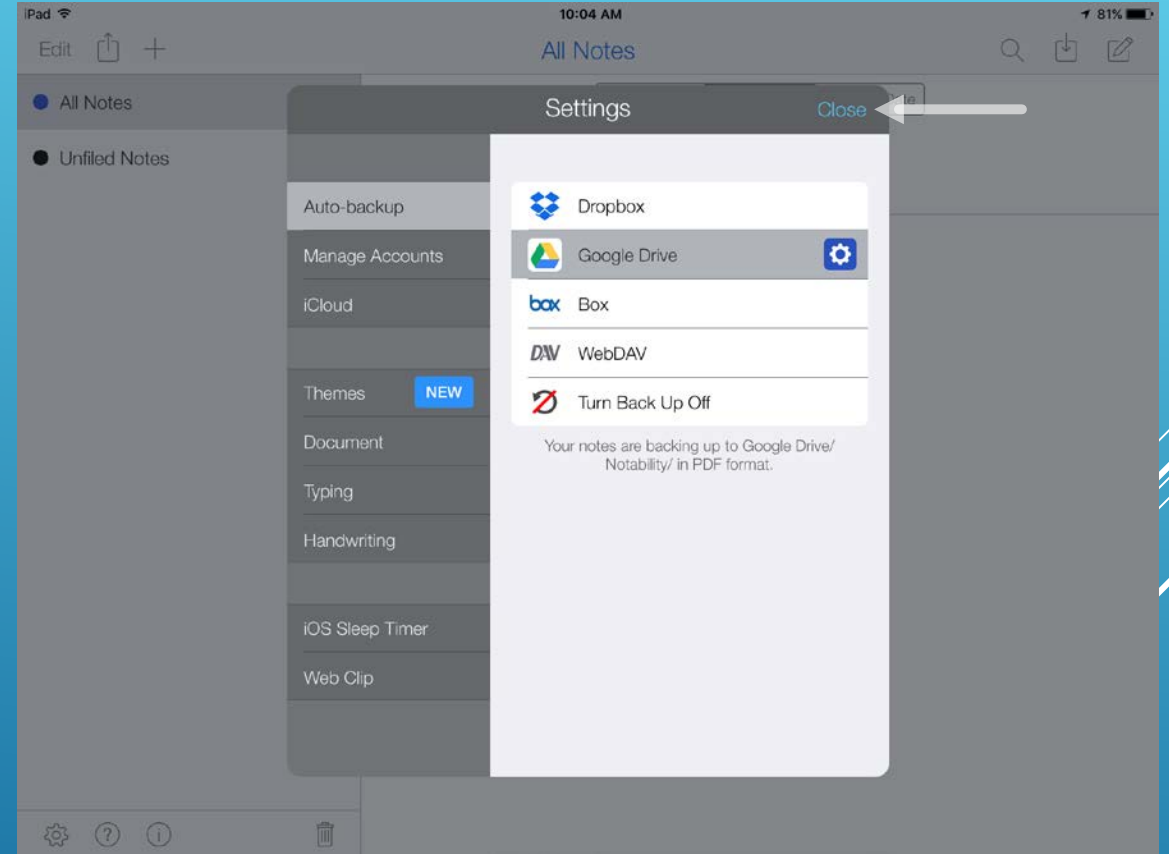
iPad

10:04 AM

81%

Edit

All Notes

All Notes

Unfiled Notes

Settings

Close

Auto-backup

Manage Accounts

iCloud

Themes NEW

Document

Typing

Handwriting

iOS Sleep Timer

Web Clip

Dropbox

Google Drive

box Box

DAV WebDAV

Turn Back Up Off

Your notes are backing up to Google Drive/ Notability/ in PDF format.